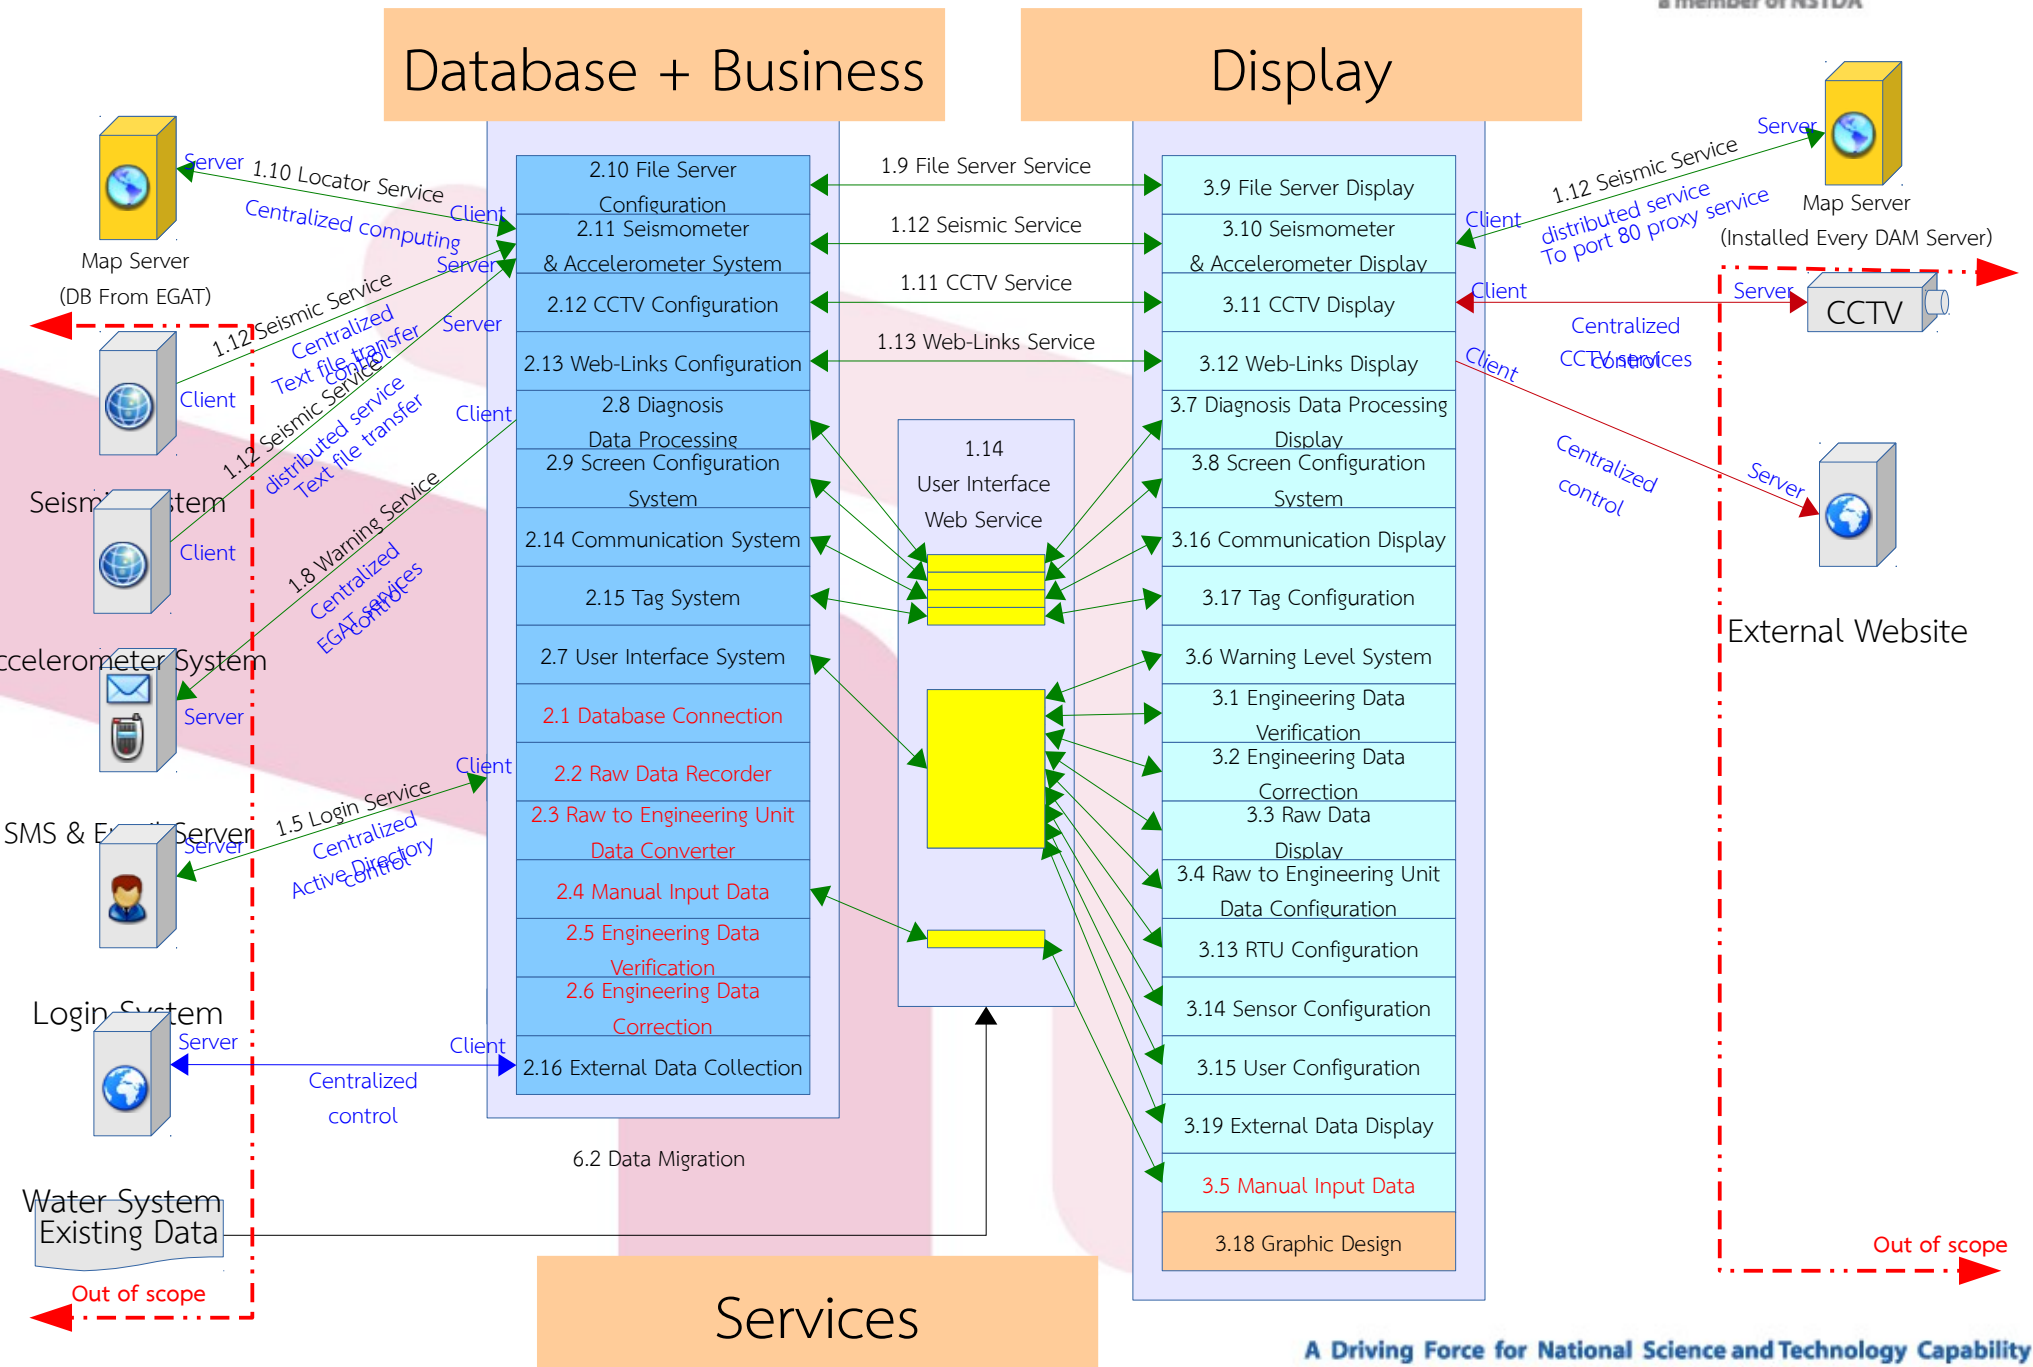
a member of NSTDA

Database + Business

Display

Server 1.10 Locator Service Client
Centralized computing

Map Server
(DB From EGAT)

Server
1.12 Seismic Service
Centralized Text file transfer control
Server
1.12 Seismic Service
distributed service
Text file transfer

Client

Seismic System

Client

Client
1.8 Warning Service
Centralized EGAT services control

Accelerometer System

Server

Client
1.5 Login Service
Centralized Active Directory control

SMS & Email Server

Server

Login System
Server
Client
Centralized control

Water System
Existing Data

Out of scope

2.10 File Server Configuration
2.11 Seismometer & Accelerometer System
2.12 CCTV Configuration
2.13 Web-Links Configuration
2.8 Diagnosis Data Processing
2.9 Screen Configuration System
2.14 Communication System
2.15 Tag System
2.7 User Interface System
2.1 Database Connection
2.2 Raw Data Recorder
2.3 Raw to Engineering Unit Data Converter
2.4 Manual Input Data
2.5 Engineering Data Verification
2.6 Engineering Data Correction
2.16 External Data Collection

1.9 File Server Service
1.12 Seismic Service
1.11 CCTV Service
1.13 Web-Links Service

1.14
User Interface
Web Service

6.2 Data Migration

Services

3.9 File Server Display
3.10 Seismometer & Accelerometer Display
3.11 CCTV Display
3.12 Web-Links Display
3.7 Diagnosis Data Processing Display
3.8 Screen Configuration System
3.16 Communication Display
3.17 Tag Configuration
3.6 Warning Level System
3.1 Engineering Data Verification
3.2 Engineering Data Correction
3.3 Raw Data Display
3.4 Raw to Engineering Unit Data Configuration
3.13 RTU Configuration
3.14 Sensor Configuration
3.15 User Configuration
3.19 External Data Display
3.5 Manual Input Data
3.18 Graphic Design

Server
1.12 Seismic Service
Client
distributed service
To port 80 proxy service
Map Server
(Installed Every DAM Server)

Client
Server
CCTV
Centralized CCTV services control

Client
Centralized control
Server

External Website

Out of scope

A Driving Force for National Science and Technology Capability